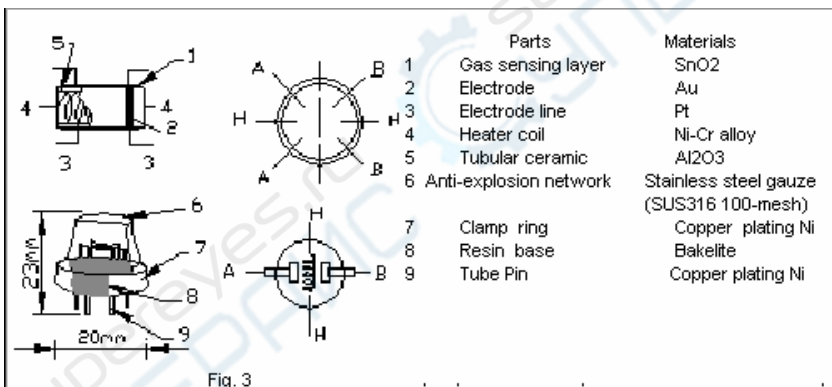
5 1 4 4 2 3 3

A B H H A B

23mm 6 7 8 9 20mm

H A B H

| | Parts | Materials |
|---|---|---|
| 1 | Gas sensing layer | SnO2 |
| 2 | Electrode | Au |
| 3 | Electrode line | Pt |
| 4 | Heater coil | Ni-Cr alloy |
| 5 | Tubular ceramic | Al2O3 |
| 6 | Anti-explosion network | Stainless steel gauze (SUS316 100-mesh) |
| 7 | Clamp ring | Copper plating Ni |
| 8 | Resin base | Bakelite |
| 9 | Tube Pin | Copper plating Ni |

Fig. 3